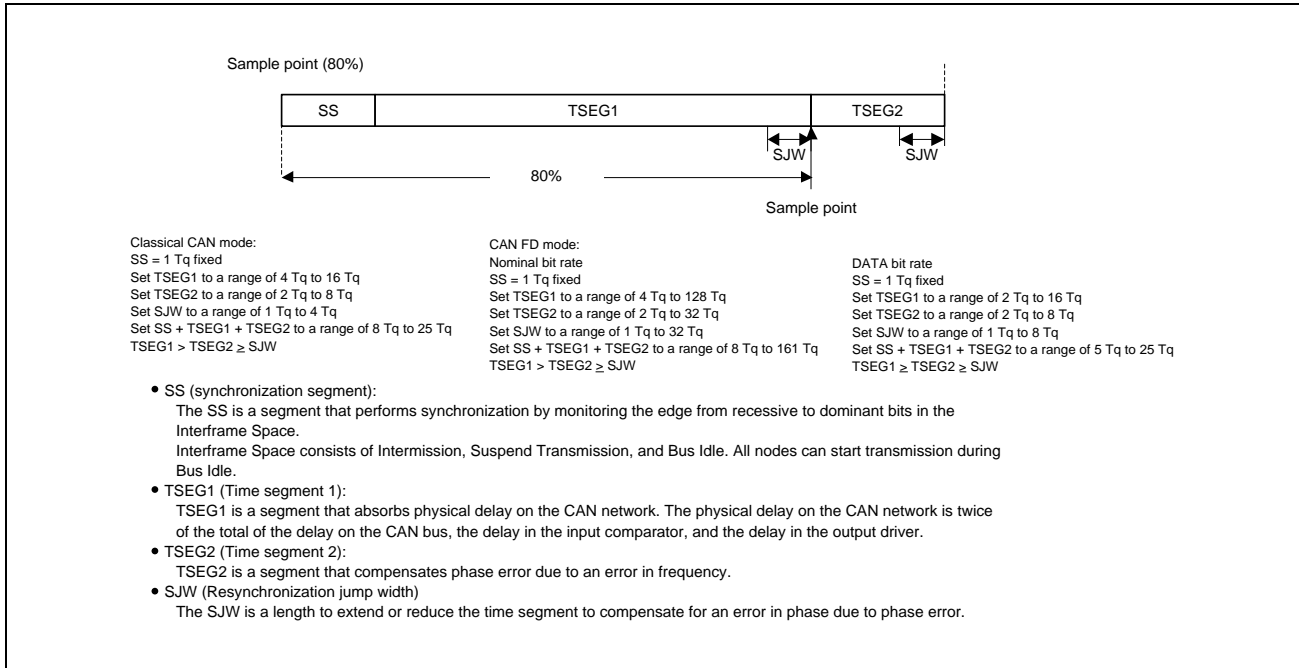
Sample point (80%)

SS

TSEG1

TSEG2

SJW

SJW

80%

Sample point

Classical CAN mode:
SS = 1 Tq fixed
Set TSEG1 to a range of 4 Tq to 16 Tq
Set TSEG2 to a range of 2 Tq to 8 Tq
Set SJW to a range of 1 Tq to 4 Tq
Set SS + TSEG1 + TSEG2 to a range of 8 Tq to 25 Tq
TSEG1 > TSEG2 ≥ SJW

CAN FD mode:
Nominal bit rate
SS = 1 Tq fixed
Set TSEG1 to a range of 4 Tq to 128 Tq
Set TSEG2 to a range of 2 Tq to 32 Tq
Set SJW to a range of 1 Tq to 32 Tq
Set SS + TSEG1 + TSEG2 to a range of 8 Tq to 161 Tq
TSEG1 > TSEG2 ≥ SJW

DATA bit rate
SS = 1 Tq fixed
Set TSEG1 to a range of 2 Tq to 16 Tq
Set TSEG2 to a range of 2 Tq to 8 Tq
Set SJW to a range of 1 Tq to 8 Tq
Set SS + TSEG1 + TSEG2 to a range of 5 Tq to 25 Tq
TSEG1 ≥ TSEG2 ≥ SJW

• SS (synchronization segment):
The SS is a segment that performs synchronization by monitoring the edge from recessive to dominant bits in the Interframe Space.
Interframe Space consists of Intermission, Suspend Transmission, and Bus Idle. All nodes can start transmission during Bus Idle.
• TSEG1 (Time segment 1):
TSEG1 is a segment that absorbs physical delay on the CAN network. The physical delay on the CAN network is twice of the total of the delay on the CAN bus, the delay in the input comparator, and the delay in the output driver.
• TSEG2 (Time segment 2):
TSEG2 is a segment that compensates phase error due to an error in frequency.
• SJW (Resynchronization jump width)
The SJW is a length to extend or reduce the time segment to compensate for an error in phase due to phase error.